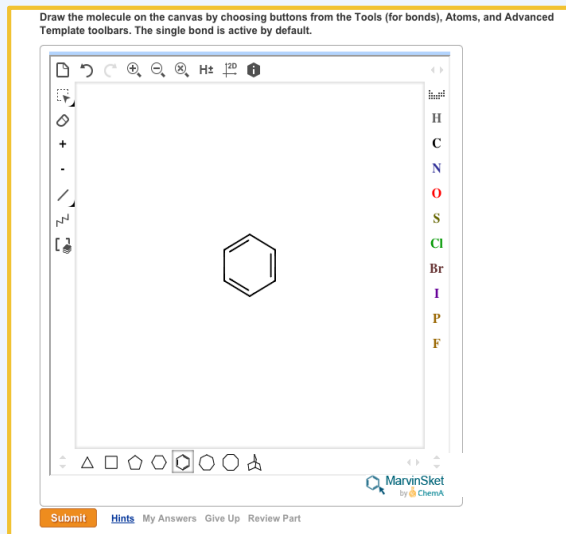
Draw the molecule on the canvas by choosing buttons from the Tools (for bonds), Atoms, and Advanced Template toolbars. The single bond is active by default.

H± 2D

+

-

H
C
N
O
S
Cl
Br
I
P
F

MarvinSket
by ChemA

Submit Hints My Answers Give Up Review Part